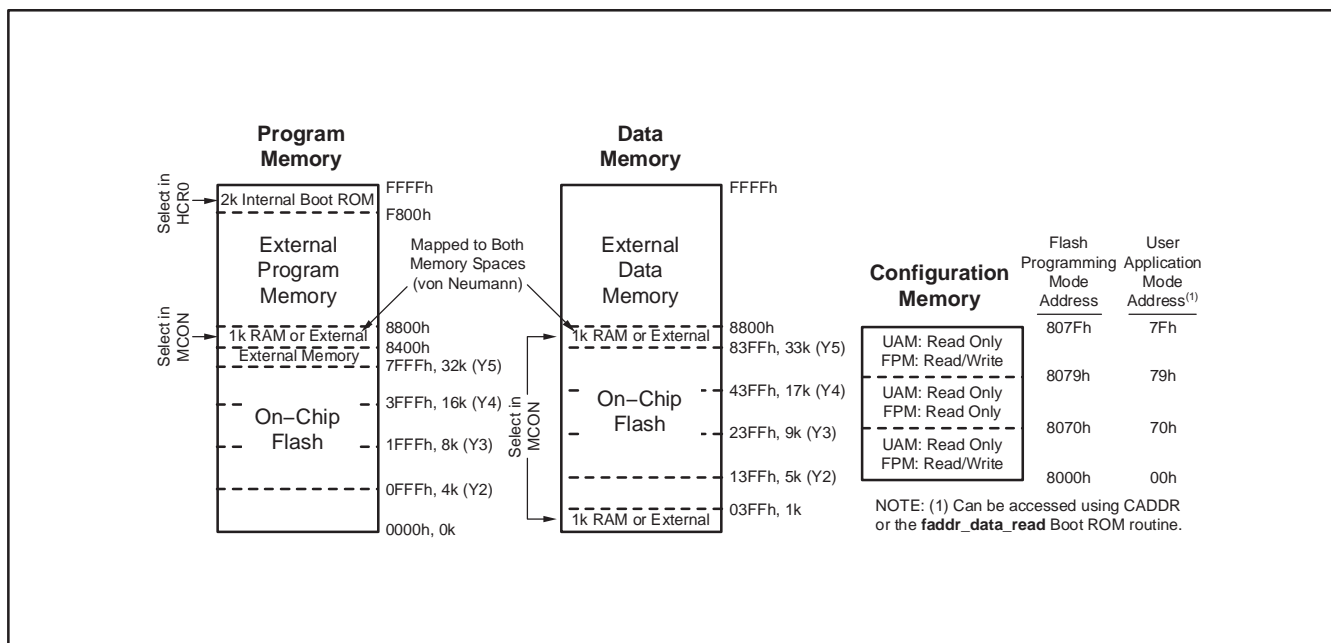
Program Memory

Select in HCR0

2k Internal Boot ROM
FFFFh
F800h

External Program Memory

Select in MCON

1k RAM or External
External Memory
8800h
8400h
7FFFh, 32k (Y5)

On−Chip Flash

3FFFh, 16k (Y4)
1FFFh, 8k (Y3)
0FFFh, 4k (Y2)
0000h, 0k

Mapped to Both Memory Spaces (von Neumann)

Data Memory

FFFFh

External Data Memory

1k RAM or External
8800h
83FFh, 33k (Y5)

Select in MCON

On−Chip Flash

43FFh, 17k (Y4)
23FFh, 9k (Y3)
13FFh, 5k (Y2)

1k RAM or External
03FFh, 1k

Configuration Memory

| | Flash Programming Mode Address | User Application Mode Address$^{(1)}$ |
|---|---|---|
| | 807Fh | 7Fh |
| UAM: Read Only FPM: Read/Write | | |
| | 8079h | 79h |
| UAM: Read Only FPM: Read Only | | |
| | 8070h | 70h |
| UAM: Read Only FPM: Read/Write | | |
| | 8000h | 00h |

NOTE: (1) Can be accessed using CADDR or the **faddr_data_read** Boot ROM routine.